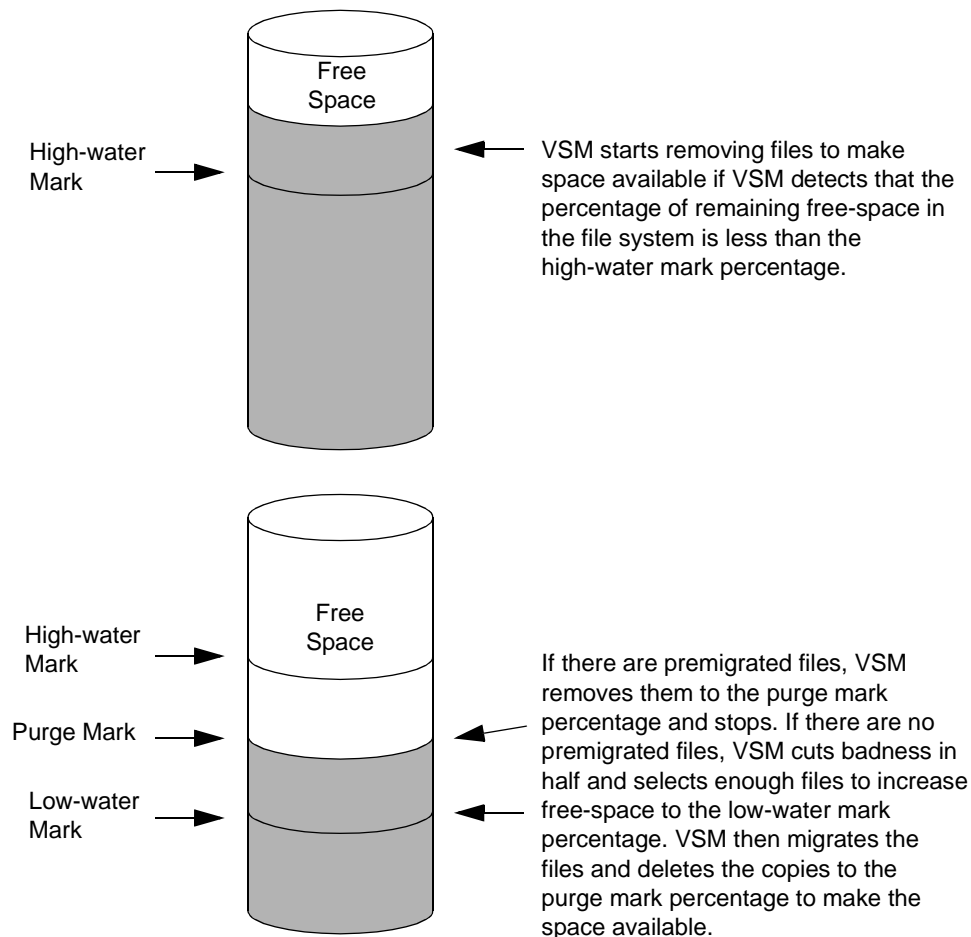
Free Space

High-water Mark

VSM starts removing files to make space available if VSM detects that the percentage of remaining free-space in the file system is less than the high-water mark percentage.

Free Space

High-water Mark

Purge Mark

Low-water Mark

If there are premigrated files, VSM removes them to the purge mark percentage and stops. If there are no premigrated files, VSM cuts badness in half and selects enough files to increase free-space to the low-water mark percentage. VSM then migrates the files and deletes the copies to the purge mark percentage to make the space available.